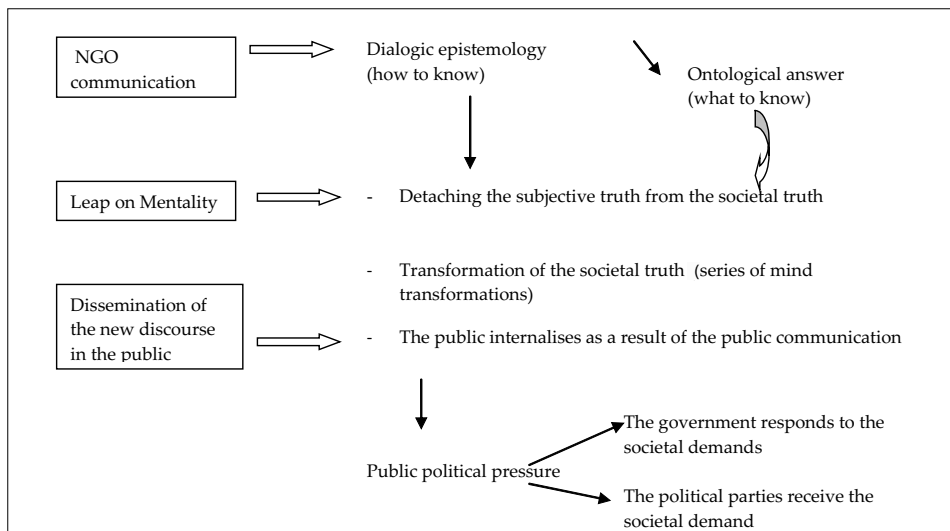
NGO communication

Dialogic epistemology (how to know)

Ontological answer (what to know)

Leap on Mentality

- Detaching the subjective truth from the societal truth

- Transformation of the societal truth (series of mind transformations)

Dissemination of the new discourse in the public

- The public internalises as a result of the public communication

Public political pressure

The government responds to the societal demands

The political parties receive the societal demand